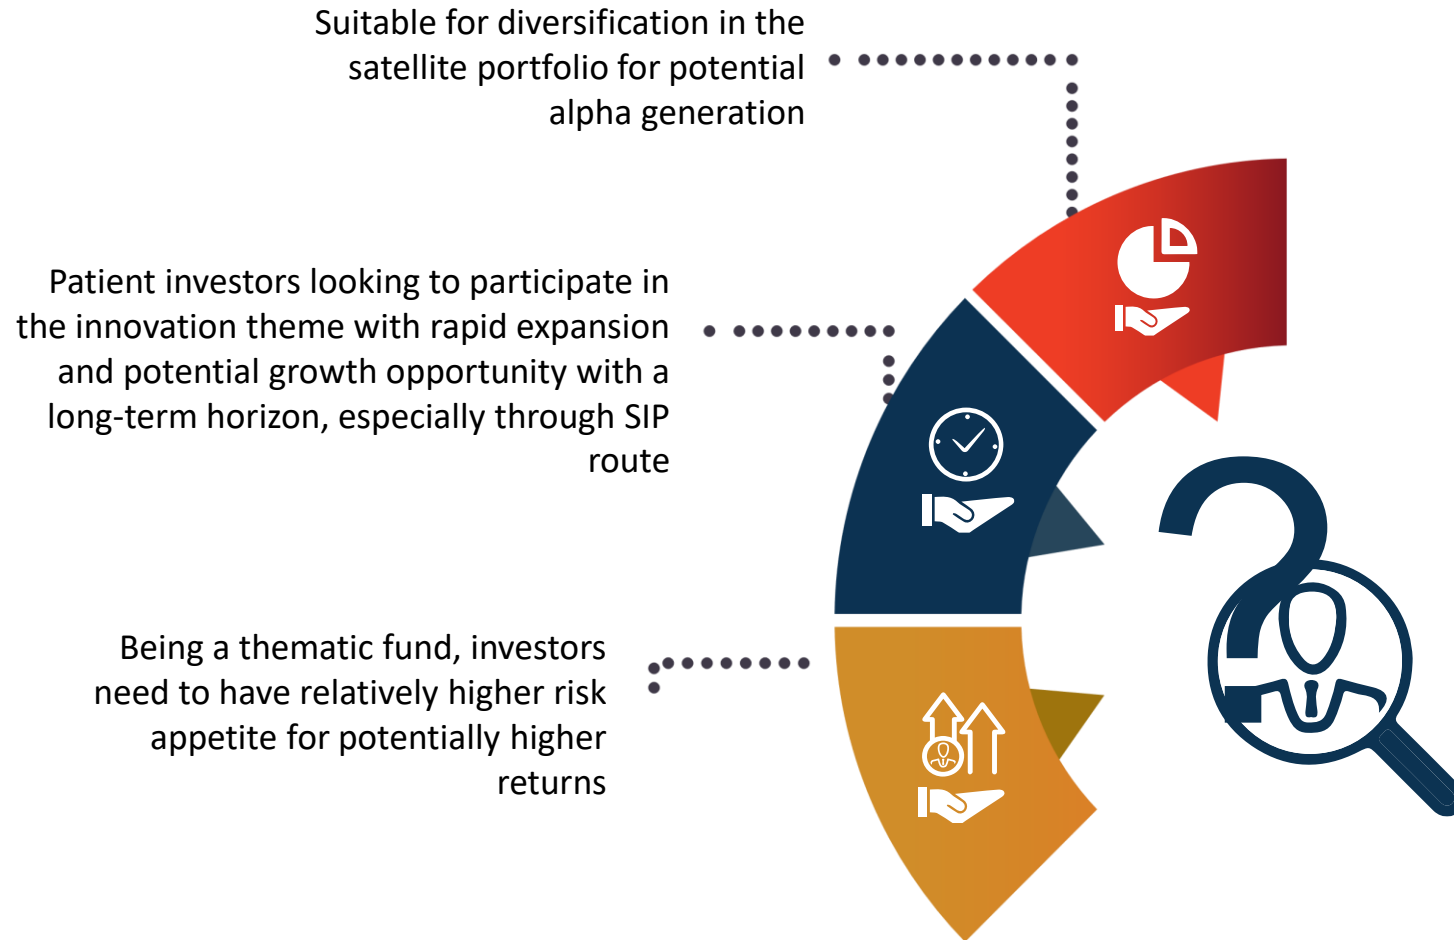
Suitable for diversification in the satellite portfolio for potential alpha generation

Patient investors looking to participate in the innovation theme with rapid expansion and potential growth opportunity with a long-term horizon, especially through SIP route

Being a thematic fund, investors need to have relatively higher risk appetite for potentially higher returns